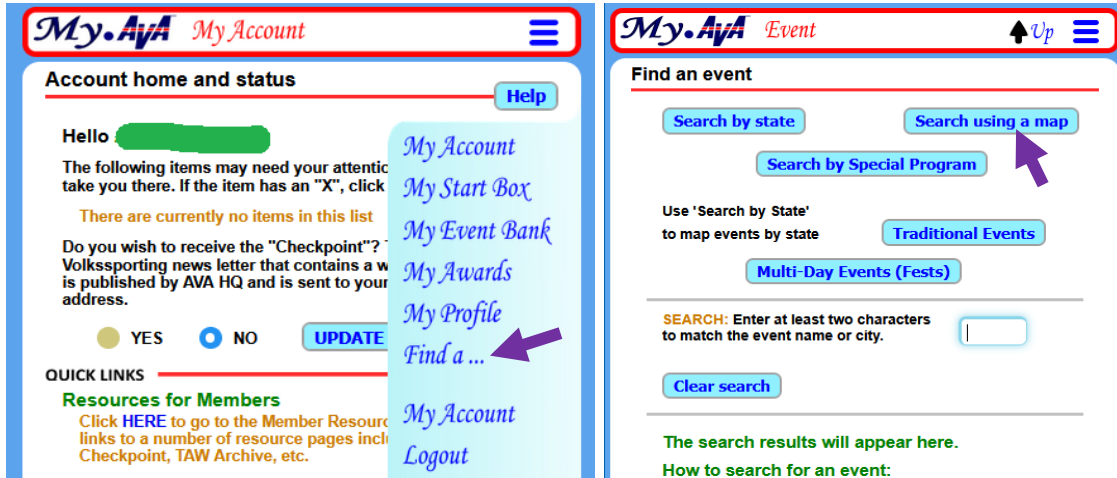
My.AVA My Account

Account home and status

Help

Hello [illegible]

The following items may need your attentic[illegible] take you there. If the item has an "X", click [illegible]

There are currently no items in this list

Do you wish to receive the "Checkpoint"? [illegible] Volkssporting news letter that contains a w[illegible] is published by AVA HQ and is sent to your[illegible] address.

YES NO UPDATE

QUICK LINKS

Resources for Members

Click HERE to go to the Member Resourc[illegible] links to a number of resource pages incl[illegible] Checkpoint, TAW Archive, etc.

My Account
My Start Box
My Event Bank
My Awards
My Profile
Find a ...
My Account
Logout

My.AVA Event

Up

Find an event

Search by state

Search using a map

Search by Special Program

Use 'Search by State' to map events by state

Traditional Events

Multi-Day Events (Fests)

SEARCH: Enter at least two characters to match the event name or city.

Clear search

The search results will appear here.

How to search for an event: